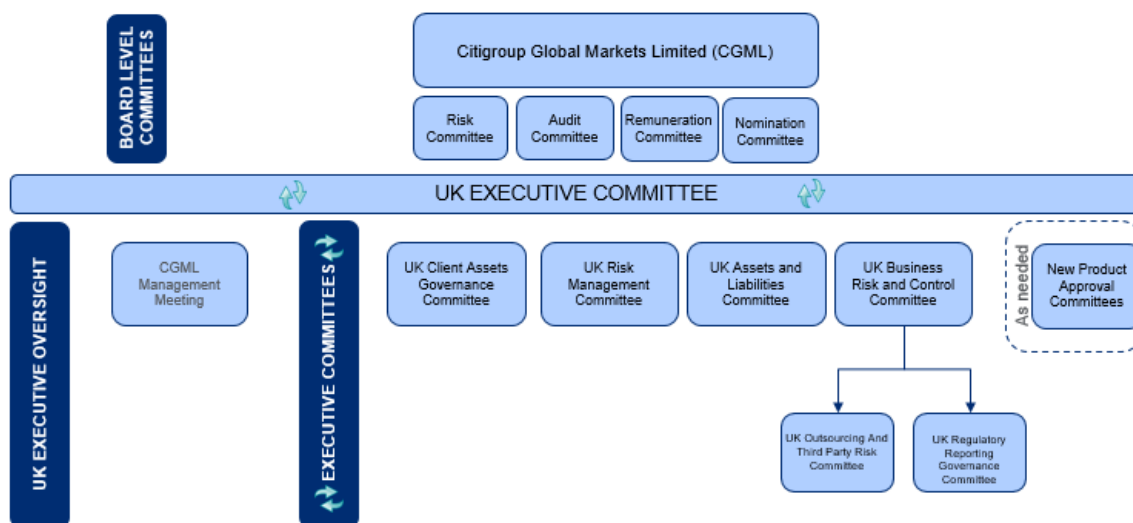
BOARD LEVEL COMMITTEES

Citigroup Global Markets Limited (CGML)

Risk Committee

Audit Committee

Remuneration Committee

Nomination Committee

UK EXECUTIVE COMMITTEE

UK EXECUTIVE OVERSIGHT

CGML Management Meeting

EXECUTIVE COMMITTEES

UK Client Assets Governance Committee

UK Risk Management Committee

UK Assets and Liabilities Committee

UK Business Risk and Control Committee

As needed

New Product Approval Committees

UK Outsourcing And Third Party Risk Committee

UK Regulatory Reporting Governance Committee